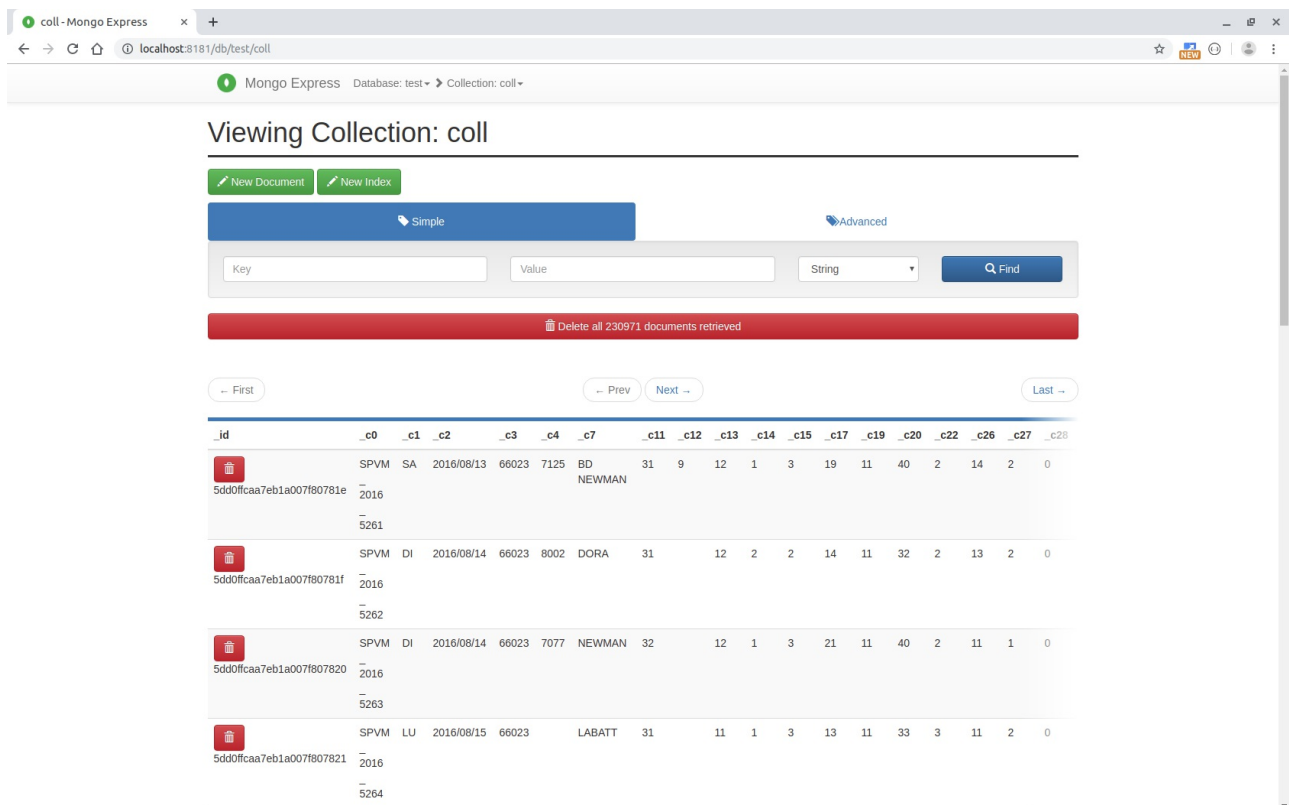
coll - Mongo Express ×

localhost:8181/db/test/coll

NEW

Mongo Express Database: test ▾ > Collection: coll ▾

Viewing Collection: coll

New Document New Index

Simple

Advanced

Key

Value

String

Find

Delete all 230971 documents retrieved

← First

← Prev Next →

Last →

| _id | _c0 | _c1 | _c2 | _c3 | _c4 | _c7 | _c11 | _c12 | _c13 | _c14 | _c15 | _c17 | _c19 | _c20 | _c22 | _c26 | _c27 | _c28 |
|---|---|---|---|---|---|---|---|---|---|---|---|---|---|---|---|---|---|---|
| 5dd0ffcaa7eb1a007f80781e | SPVM _ 2016 _ 5261 | SA | 2016/08/13 | 66023 | 7125 | BD NEWMAN | 31 | 9 | 12 | 1 | 3 | 19 | 11 | 40 | 2 | 14 | 2 | 0 |
| 5dd0ffcaa7eb1a007f80781f | SPVM _ 2016 _ 5262 | DI | 2016/08/14 | 66023 | 8002 | DORA | 31 | | 12 | 2 | 2 | 14 | 11 | 32 | 2 | 13 | 2 | 0 |
| 5dd0ffcaa7eb1a007f807820 | SPVM _ 2016 _ 5263 | DI | 2016/08/14 | 66023 | 7077 | NEWMAN | 32 | | 12 | 1 | 3 | 21 | 11 | 40 | 2 | 11 | 1 | 0 |
| 5dd0ffcaa7eb1a007f807821 | SPVM _ 2016 _ 5264 | LU | 2016/08/15 | 66023 | | LABATT | 31 | | 11 | 1 | 3 | 13 | 11 | 33 | 3 | 11 | 2 | 0 |